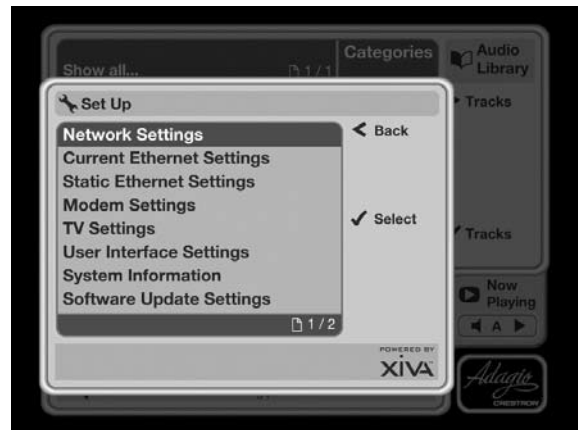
Show all... 1 / 1
Categories
Audio Library
Tracks
Tracks

Set Up
Network Settings
Current Ethernet Settings
Static Ethernet Settings
Modem Settings
TV Settings
User Interface Settings
System Information
Software Update Settings
1 / 2

Back
Select

POWERED BY
XiVA

Now Playing
A

Adagio
CRESTRON